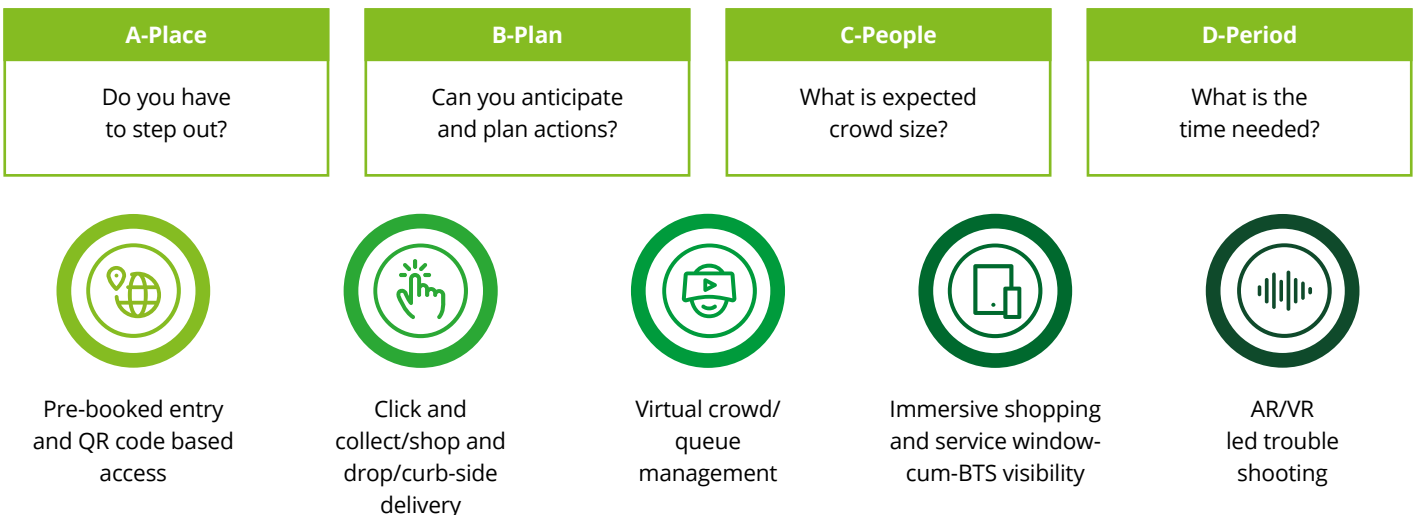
A-Place

Do you have to step out?

B-Plan

Can you anticipate and plan actions?

C-People

What is expected crowd size?

D-Period

What is the time needed?

Pre-booked entry and QR code based access

Click and collect/shop and drop/curb-side delivery

Virtual crowd/ queue management

Immersive shopping and service window-cum-BTS visibility

AR/VR led trouble shooting